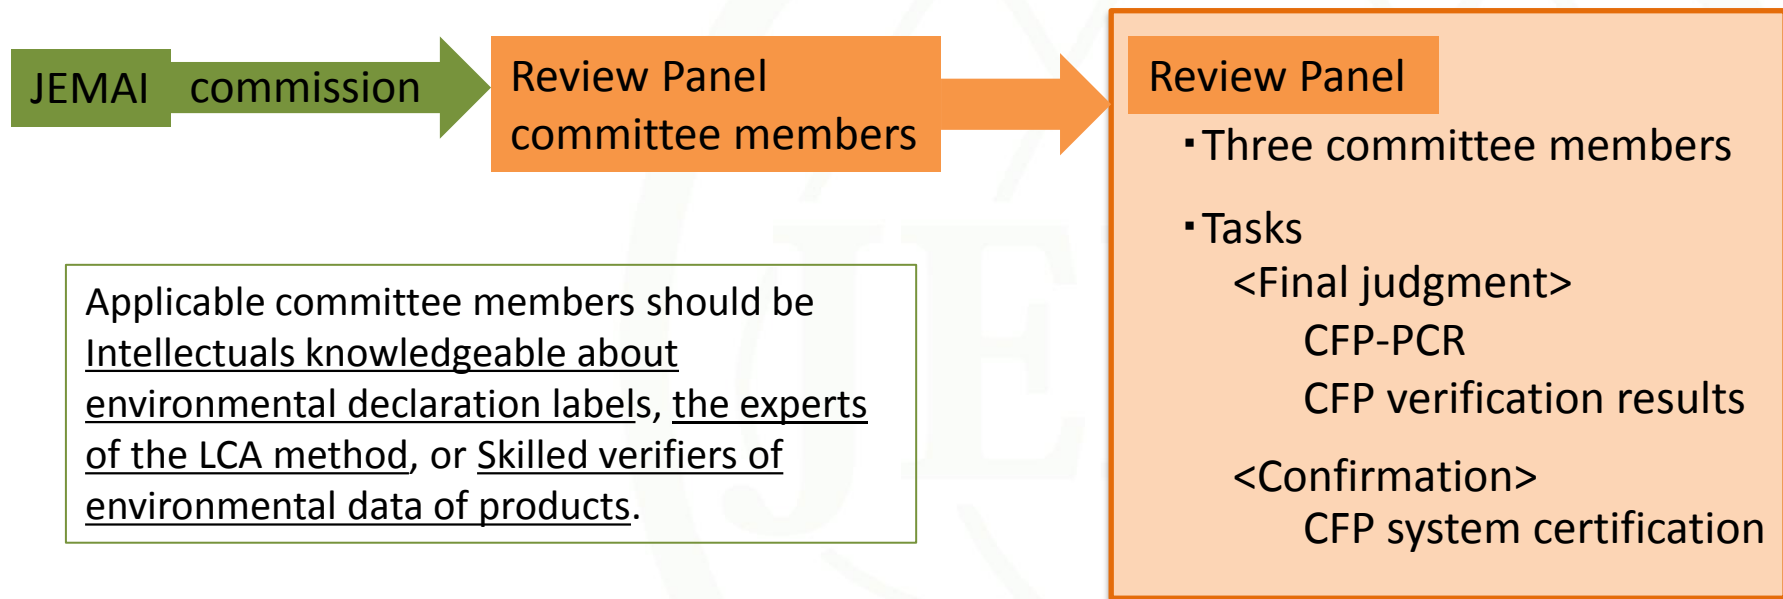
JEMAI commission

Review Panel committee members

Review Panel

･Three committee members

･Tasks
<Final judgment>
CFP-PCR
CFP verification results

<Confirmation>
CFP system certification

Applicable committee members should be Intellectuals knowledgeable about environmental declaration labels, the experts of the LCA method, or Skilled verifiers of environmental data of products.